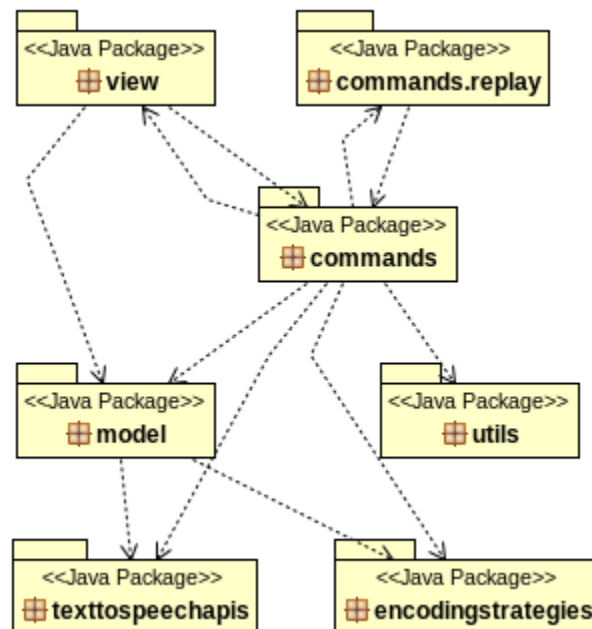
<<Java Package>>
view

<<Java Package>>
commands.replay

<<Java Package>>
commands

<<Java Package>>
model

<<Java Package>>
utils

<<Java Package>>
texttospeechapis

<<Java Package>>
encodingstrategies